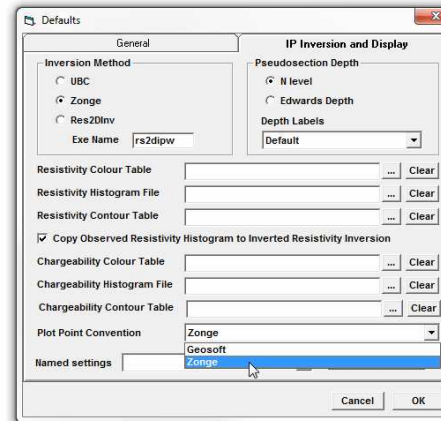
Defaults

General

IP Inversion and Display

Inversion Method

UBC

Zonge

Res2DInv

Exe Name rs2dipw

Pseudosection Depth

N level

Edwards Depth

Depth Labels

Default

Resistivity Colour Table ... Clear

Resistivity Histogram File ... Clear

Resistivity Contour Table ... Clear

Copy Observed Resistivity Histogram to Inverted Resistivity Inversion

Chargeability Colour Table ... Clear

Chargeability Histogram File ... Clear

Chargeability Contour Table ... Clear

Plot Point Convention Zonge

Geosoft

Zonge

Named settings

Cancel OK